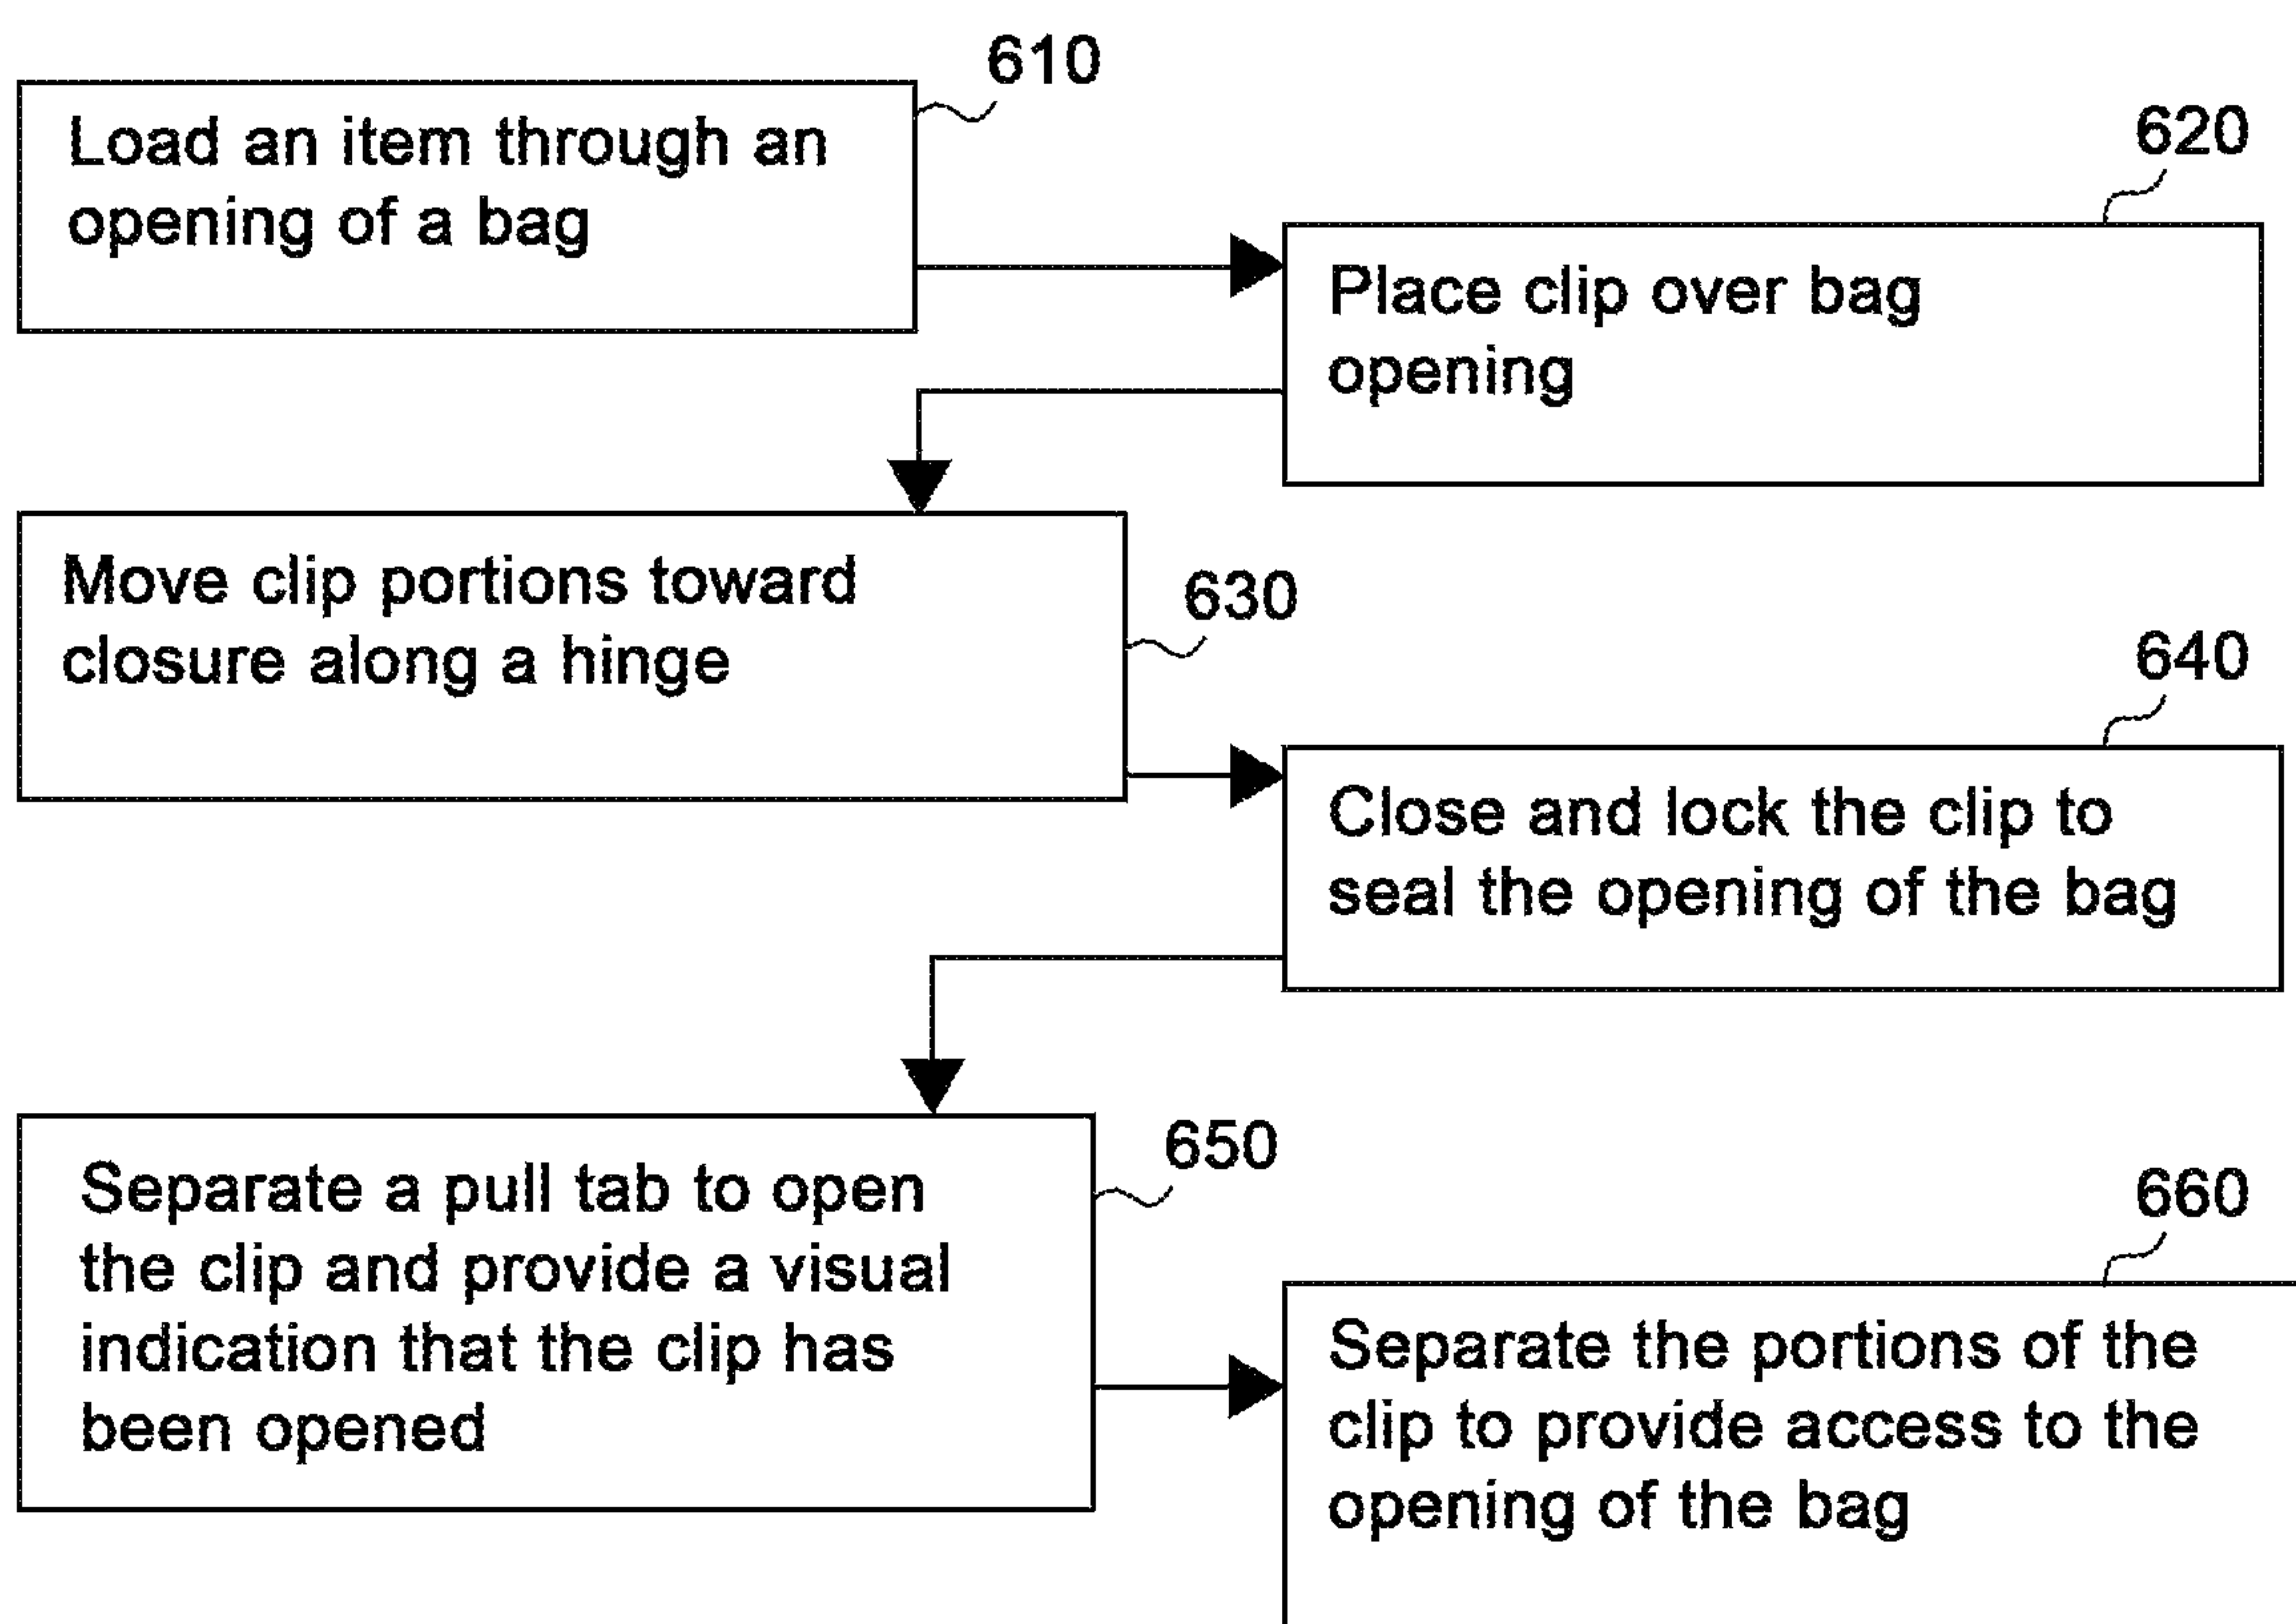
610

Load an item through an opening of a bag

620

Place clip over bag opening

Move clip portions toward closure along a hinge

630

640

Close and lock the clip to seal the opening of the bag

Separate a pull tab to open the clip and provide a visual indication that the clip has been opened

650

660

Separate the portions of the clip to provide access to the opening of the bag